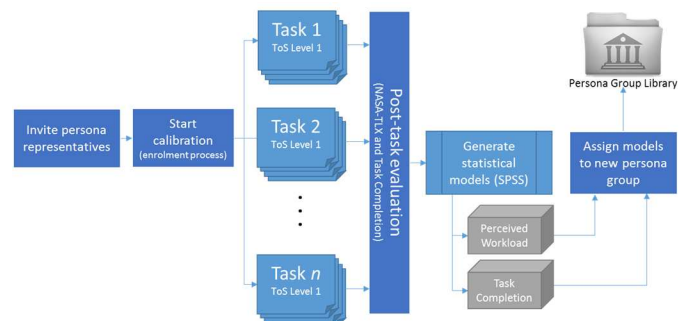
Invite persona representatives

Start calibration (enrolment process)

Task 1
ToS Level 1

Task 2
ToS Level 1

Task $n$
ToS Level 1

Post-task evaluation
(NASA-TLX and Task Completion)

Generate statistical models (SPSS)

Perceived Workload

Task Completion

Assign models to new persona group

Persona Group Library